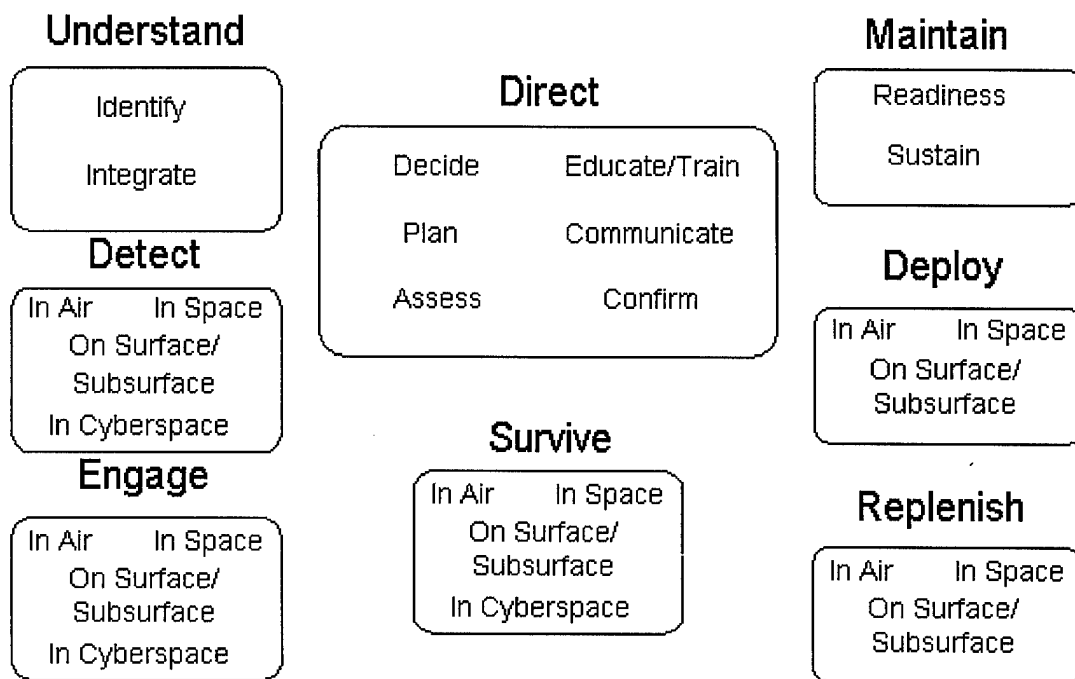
Understand

Identify

Integrate

Detect

In Air In Space
On Surface/ Subsurface
In Cyberspace

Engage

In Air In Space
On Surface/ Subsurface
In Cyberspace

Direct

Decide Educate/Train
Plan Communicate
Assess Confirm

Survive

In Air In Space
On Surface/ Subsurface
In Cyberspace

Maintain

Readiness

Sustain

Deploy

In Air In Space
On Surface/ Subsurface

Replenish

In Air In Space
On Surface/ Subsurface